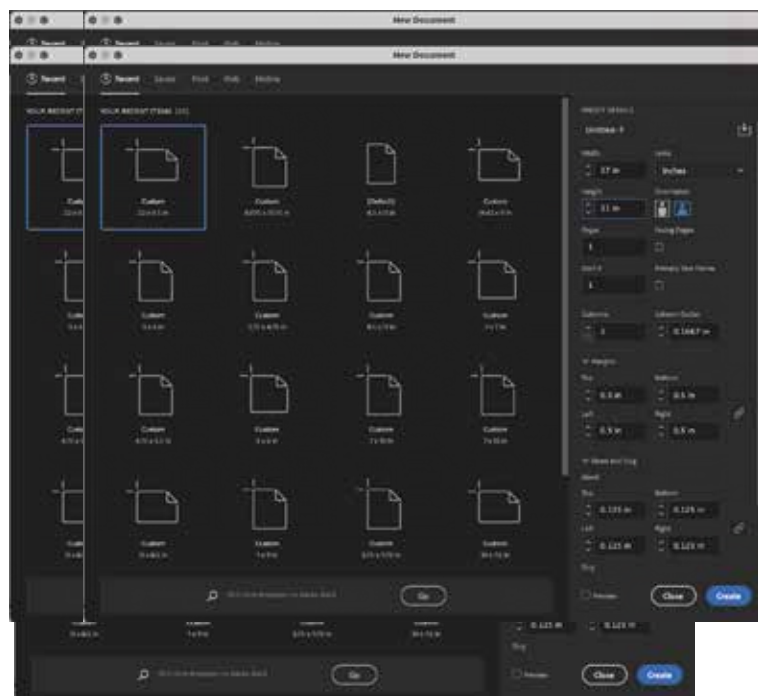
New Document

New Document

Recent Saved Print Web Mobile

YOUR RECENT ITEMS (20)

Custom

Custom

[Default]

Custom

Custom

Custom

Custom

Custom

Custom

Custom

Custom

Custom

Custom

Custom

Custom

Custom

Custom

PRESET DETAILS

Untitled-9

Width

17 in

Units

Inches

Height

11 in

Orientation

Pages

1

Facing Pages

Start #

1

Primary Text Frame

Columns

1

Column Gutter

0.1667 in

Margins

Top

0.5 in

Bottom

0.5 in

Left

0.5 in

Right

0.5 in

Bleed and Slug

Bleed

Top

0.125 in

Bottom

0.125 in

Left

0.125 in

Right

0.125 in

Slug

Preview

Close

Create

Go

0.125 in

0.125 in

Slug

Preview

Close

Create

Go